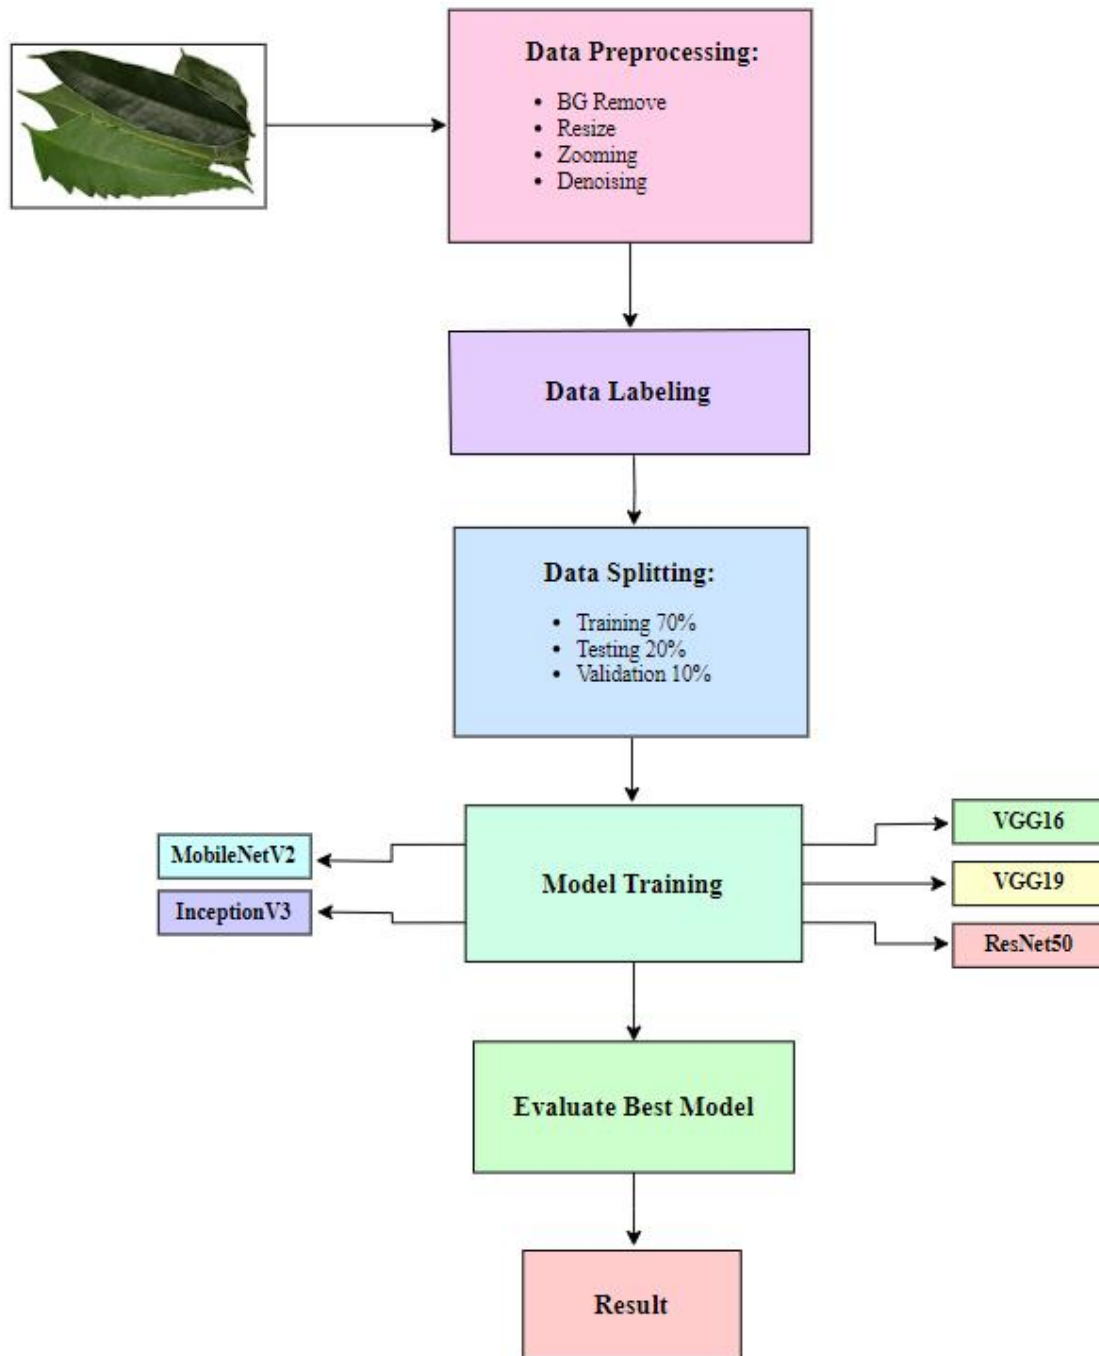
Data Preprocessing:

- BG Remove
- Resize
- Zooming
- Denoising

Data Labeling

Data Splitting:

- Training 70%
- Testing 20%
- Validation 10%

MobileNetV2

InceptionV3

Model Training

VGG16

VGG19

ResNet50

Evaluate Best Model

Result